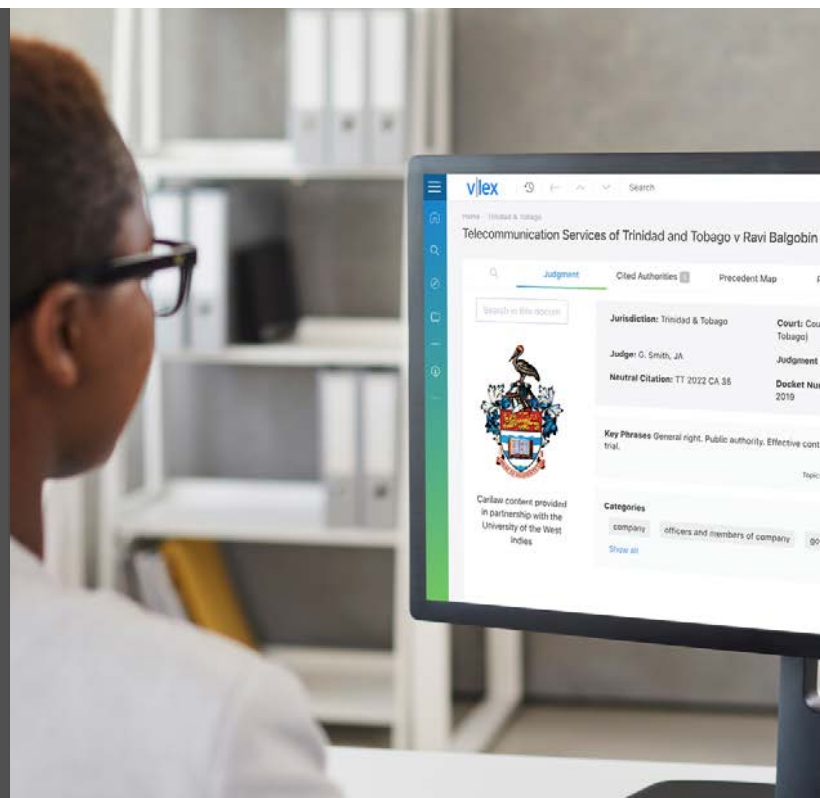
vlex

Search

Home · Trinidad & Tobago

Telecommunication Services of Trinidad and Tobago v Ravi Balgobin

Judgment

Cited Authorities

Precedent Map

Search in this docum

Jurisdiction: Trinidad & Tobago

Court: Cou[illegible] Tobago)

Judge: G. Smith, JA

Judgment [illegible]

Neutral Citation: TT 2022 CA 38

Docket Nu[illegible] 2019

Key Phrases General right. Public authority. Effective cont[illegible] trial.

Topic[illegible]

Carilaw content provided in partnership with the University of the West Indies

Categories

company

officers and members of company

go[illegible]

Show all